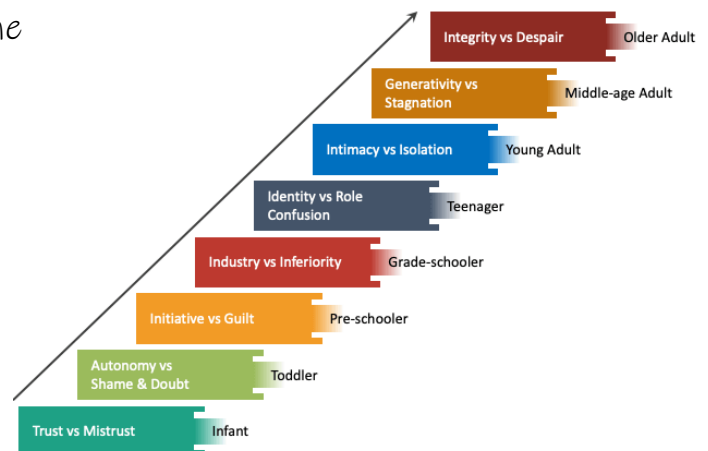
ne

Integrity vs Despair
Older Adult

Generativity vs Stagnation
Middle-age Adult

Intimacy vs Isolation
Young Adult

Identity vs Role Confusion
Teenager

Industry vs Inferiority
Grade-schooler

Initiative vs Guilt
Pre-schooler

Autonomy vs Shame & Doubt
Toddler

Trust vs Mistrust
Infant